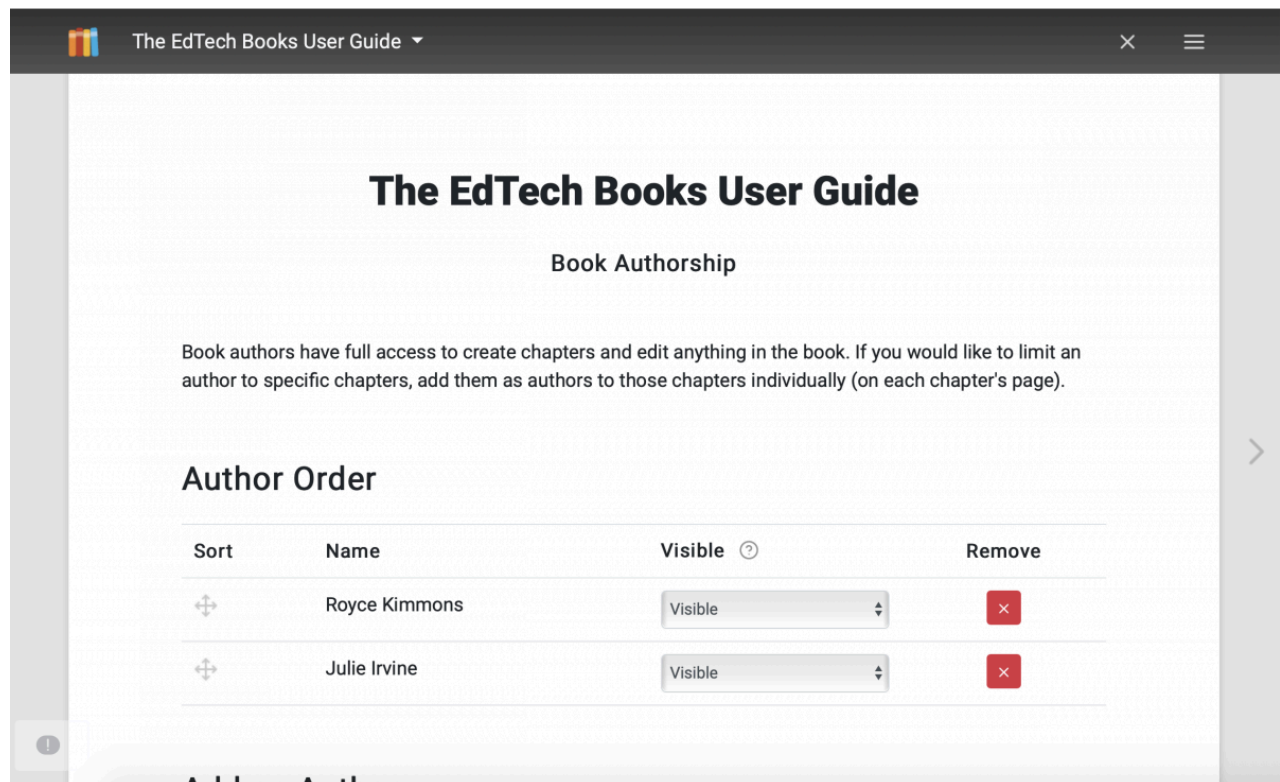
The EdTech Books User Guide

The EdTech Books User Guide

Book Authorship

Book authors have full access to create chapters and edit anything in the book. If you would like to limit an author to specific chapters, add them as authors to those chapters individually (on each chapter's page).

Author Order

| Sort | Name | Visible | Remove |
|---|---|---|---|
| | Royce Kimmons | Visible | × |
| | Julie Irvine | Visible | × |

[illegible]